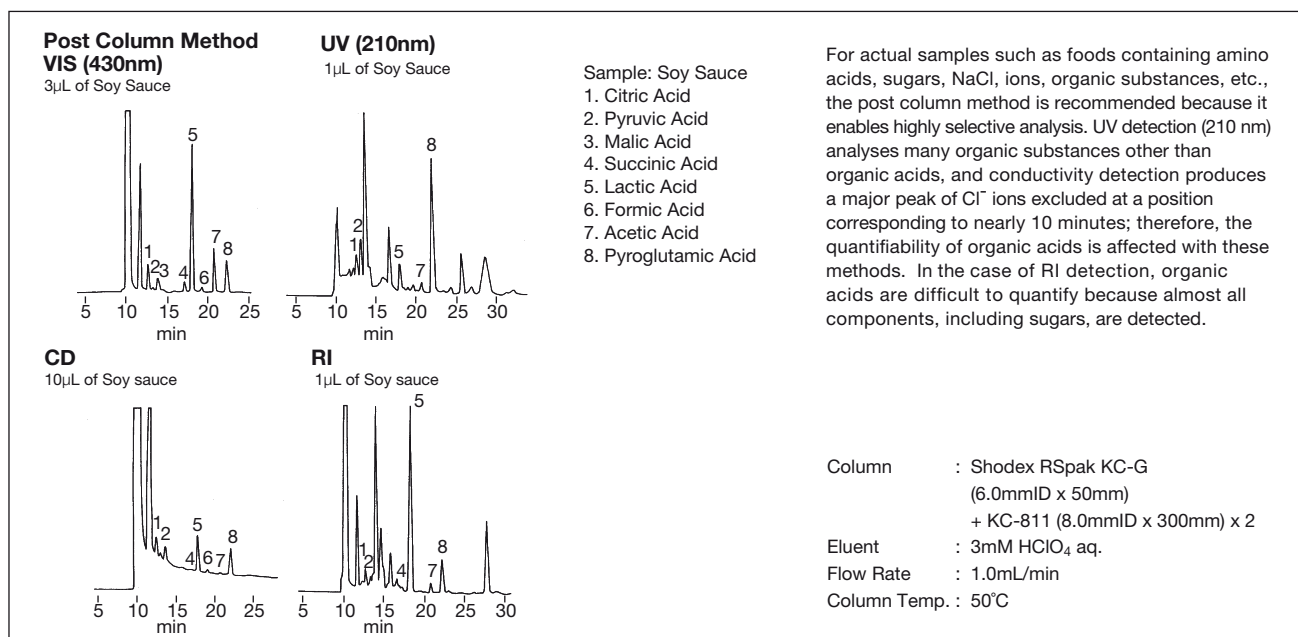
**Post Column Method VIS (430nm)**
3μL of Soy Sauce

1 2 3 4 5 6 7 8

5 10 15 20 25
min

**UV (210nm)**
1μL of Soy Sauce

1 2 5 7 8

5 10 15 20 25 30
min

Sample: Soy Sauce
1. Citric Acid
2. Pyruvic Acid
3. Malic Acid
4. Succinic Acid
5. Lactic Acid
6. Formic Acid
7. Acetic Acid
8. Pyroglutamic Acid

For actual samples such as foods containing amino acids, sugars, NaCl, ions, organic substances, etc., the post column method is recommended because it enables highly selective analysis. UV detection (210 nm) analyses many organic substances other than organic acids, and conductivity detection produces a major peak of Cl$^-$ ions excluded at a position corresponding to nearly 10 minutes; therefore, the quantifiability of organic acids is affected with these methods. In the case of RI detection, organic acids are difficult to quantify because almost all components, including sugars, are detected.

**CD**
10μL of Soy sauce

1 2 4 5 6 7 8

5 10 15 20 25
min

**RI**
1μL of Soy sauce

1 2 4 5 7 8

5 10 15 20 25 30
min

Column : Shodex RSpak KC-G (6.0mmID x 50mm) + KC-811 (8.0mmID x 300mm) x 2
Eluent : 3mM $HClO_4$ aq.
Flow Rate : 1.0mL/min
Column Temp. : 50℃